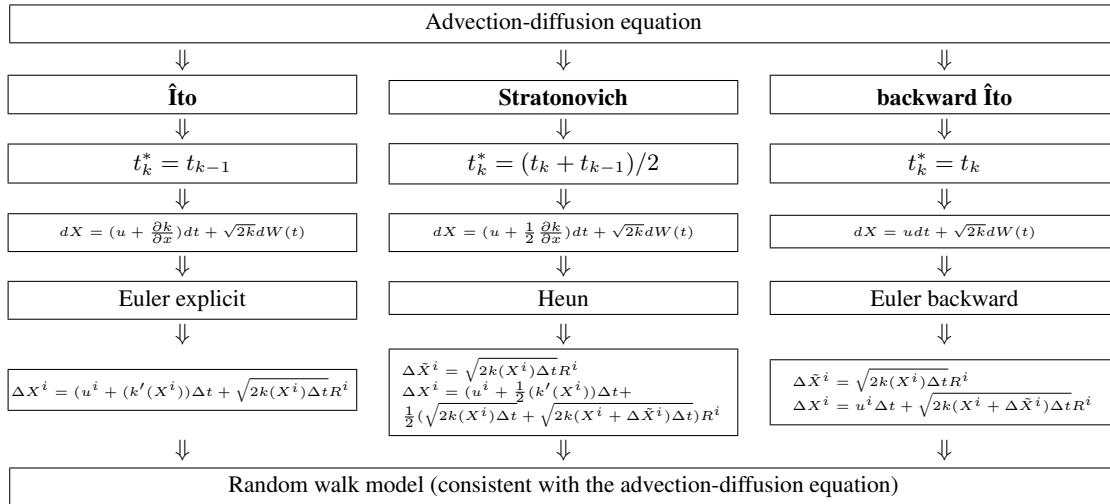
Advection-diffusion equation

$\Downarrow$

**Îto**

$\Downarrow$

$t_k^* = t_{k-1}$

$\Downarrow$

$dX = (u + \frac{\partial k}{\partial x})dt + \sqrt{2k}dW(t)$

$\Downarrow$

Euler explicit

$\Downarrow$

$\Delta X^i = (u^i + (k'(X^i))\Delta t + \sqrt{2k(X^i)\Delta t}R^i$

$\Downarrow$

**Stratonovich**

$\Downarrow$

$t_k^* = (t_k + t_{k-1})/2$

$\Downarrow$

$dX = (u + \frac{1}{2}\frac{\partial k}{\partial x})dt + \sqrt{2k}dW(t)$

$\Downarrow$

Heun

$\Downarrow$

$\Delta \tilde{X}^i = \sqrt{2k(X^i)\Delta t}R^i$
$\Delta X^i = (u^i + \frac{1}{2}(k'(X^i))\Delta t +$
$\frac{1}{2}(\sqrt{2k(X^i)\Delta t} + \sqrt{2k(X^i + \Delta \tilde{X}^i)\Delta t})R^i$

$\Downarrow$

**backward Îto**

$\Downarrow$

$t_k^* = t_k$

$\Downarrow$

$dX = udt + \sqrt{2k}dW(t)$

$\Downarrow$

Euler backward

$\Downarrow$

$\Delta \tilde{X}^i = \sqrt{2k(X^i)\Delta t}R^i$
$\Delta X^i = u^i\Delta t + \sqrt{2k(X^i + \Delta \tilde{X}^i)\Delta t}R^i$

$\Downarrow$

Random walk model (consistent with the advection-diffusion equation)